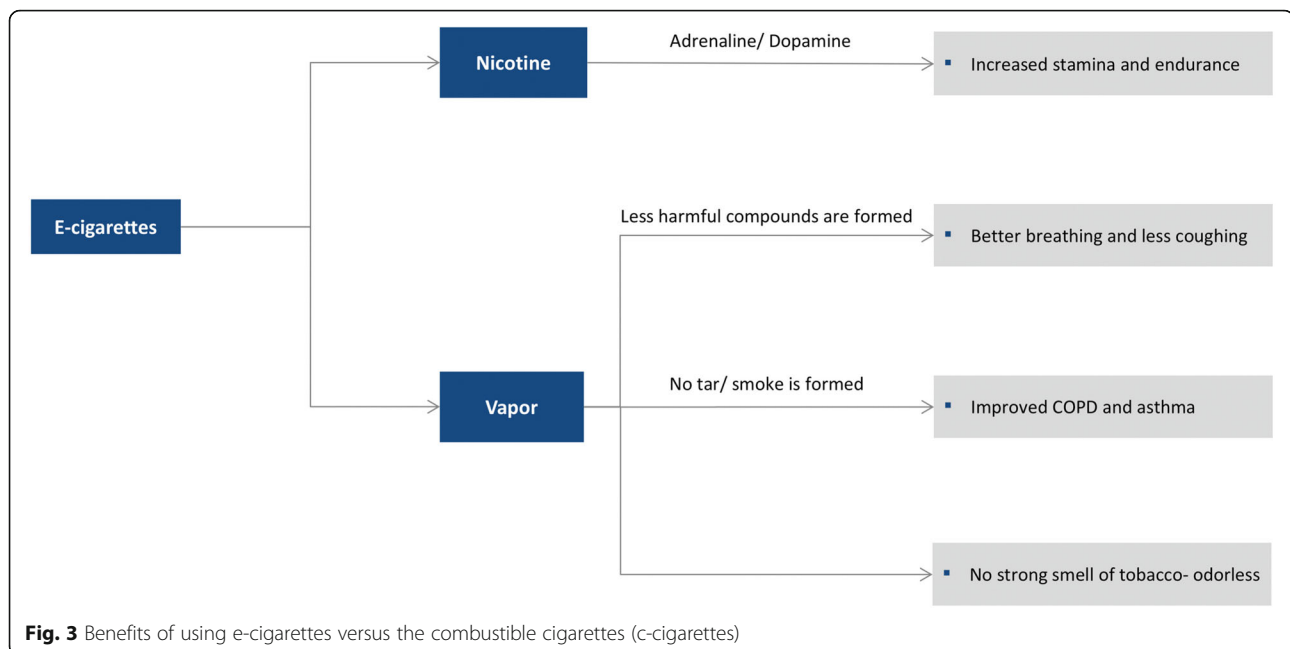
E-cigarettes

Nicotine

Adrenaline/ Dopamine

▪ Increased stamina and endurance

Vapor

Less harmful compounds are formed

▪ Better breathing and less coughing

No tar/ smoke is formed

▪ Improved COPD and asthma

▪ No strong smell of tobacco- odorless

**Fig. 3** Benefits of using e-cigarettes versus the combustible cigarettes (c-cigarettes)